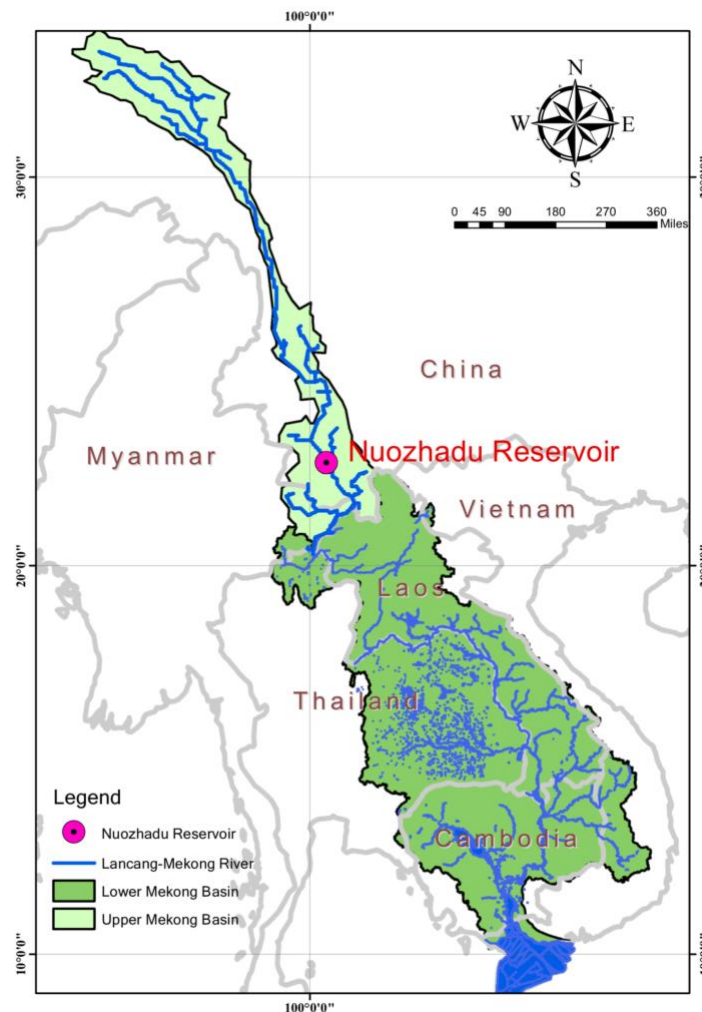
100°0'0"

N
W E
S

0 45 90 180 270 360 Miles

30°0'0"

China

Myanmar

Nuozhadu Reservoir

Vietnam

20°0'0"

Laos

Thailand

Legend

Nuozhadu Reservoir

Lancang-Mekong River

Lower Mekong Basin

Upper Mekong Basin

Cambodia

10°0'0"

100°0'0"